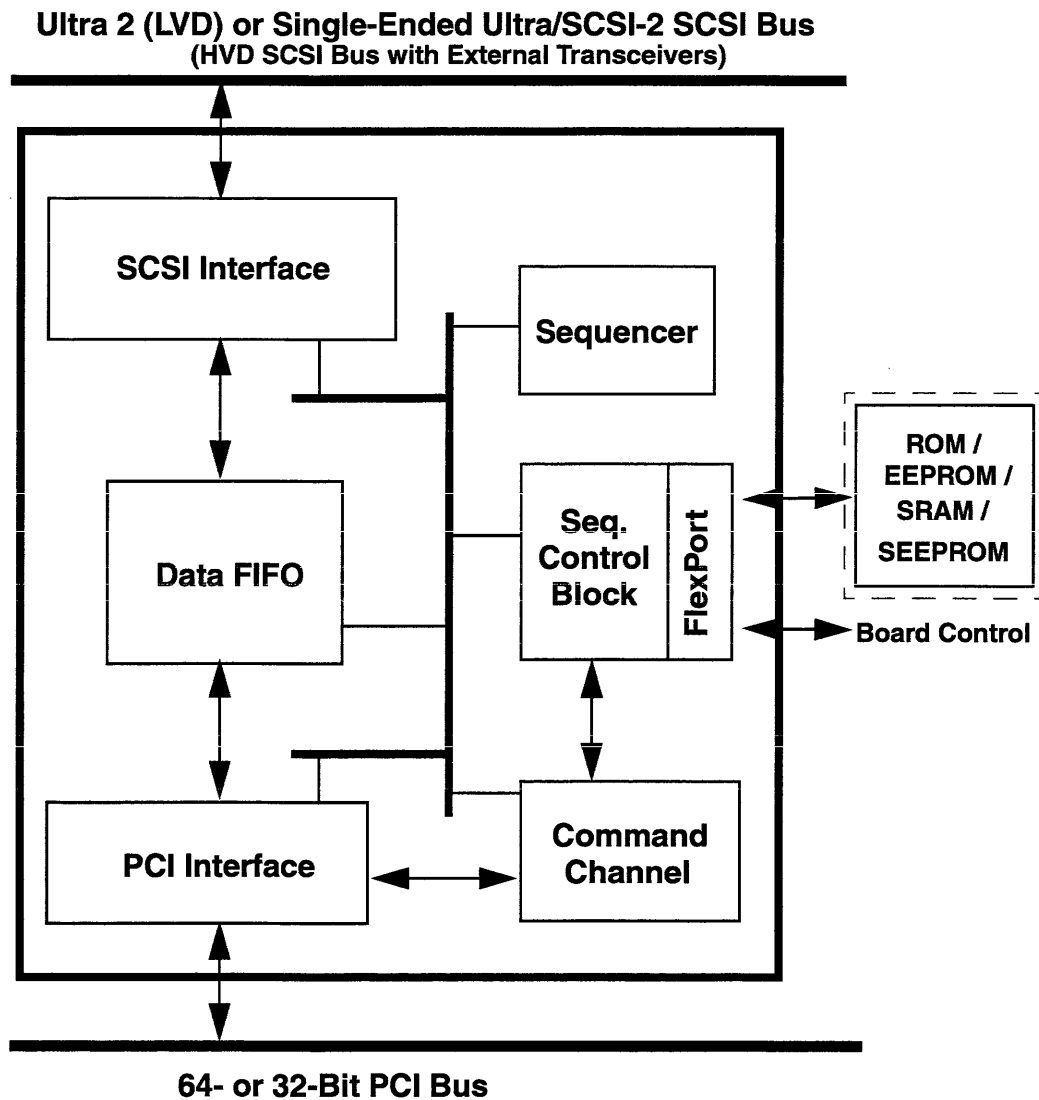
Ultra 2 (LVD) or Single-Ended Ultra/SCSI-2 SCSI Bus
(HVD SCSI Bus with External Transceivers)

SCSI Interface

Sequencer

Data FIFO

Seq. Control Block

FlexPort

ROM / EEPROM / SRAM / SEEPROM

Board Control

PCI Interface

Command Channel

64- or 32-Bit PCI Bus